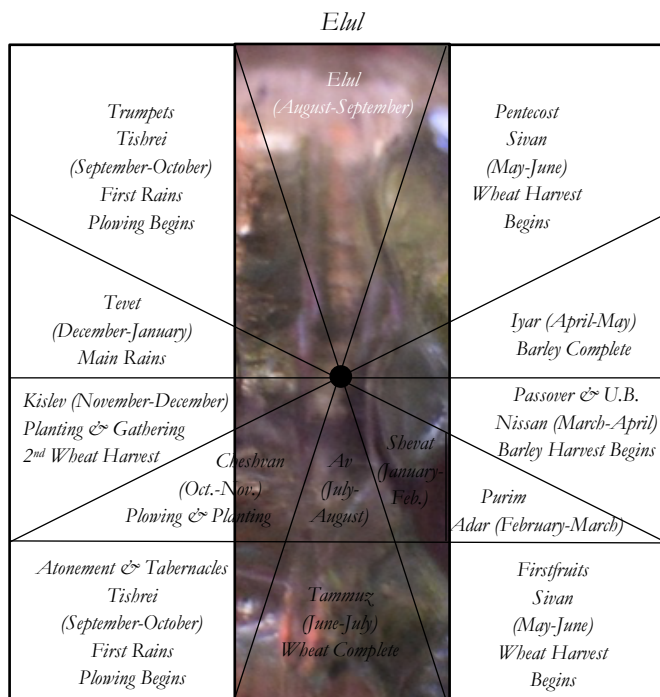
Elul

Elul (August-September)

Trumpets Tishrei (September-October) First Rains Plowing Begins

Pentecost Sivan (May-June) Wheat Harvest Begins

Tevet (December-January) Main Rains

Iyar (April-May) Barley Complete

Kislev (November-December) Planting & Gathering 2nd Wheat Harvest

Passover & U.B. Nissan (March-April) Barley Harvest Begins

Cheshvan (Oct.-Nov.) Plowing & Planting

Av (July-August)

Shevat (January-Feb.)

Purim Adar (February-March)

Atonement & Tabernacles Tishrei (September-October) First Rains Plowing Begins

Tammuz (June-July) Wheat Complete

Firstfruits Sivan (May-June) Wheat Harvest Begins